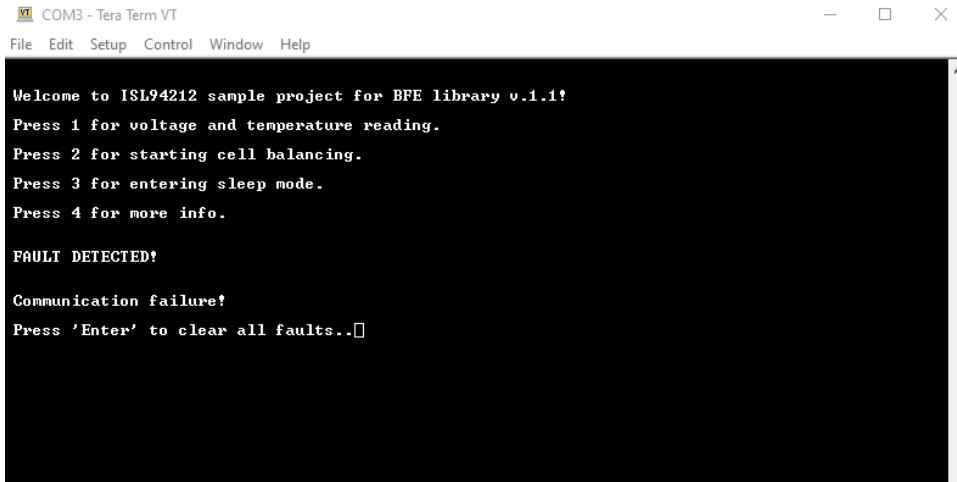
COM3 - Tera Term VT

File Edit Setup Control Window Help

Welcome to ISL94212 sample project for BFE library v.1.1!

Press 1 for voltage and temperature reading.

Press 2 for starting cell balancing.

Press 3 for entering sleep mode.

Press 4 for more info.

FAULT DETECTED!

Communication failure!

Press 'Enter' to clear all faults..